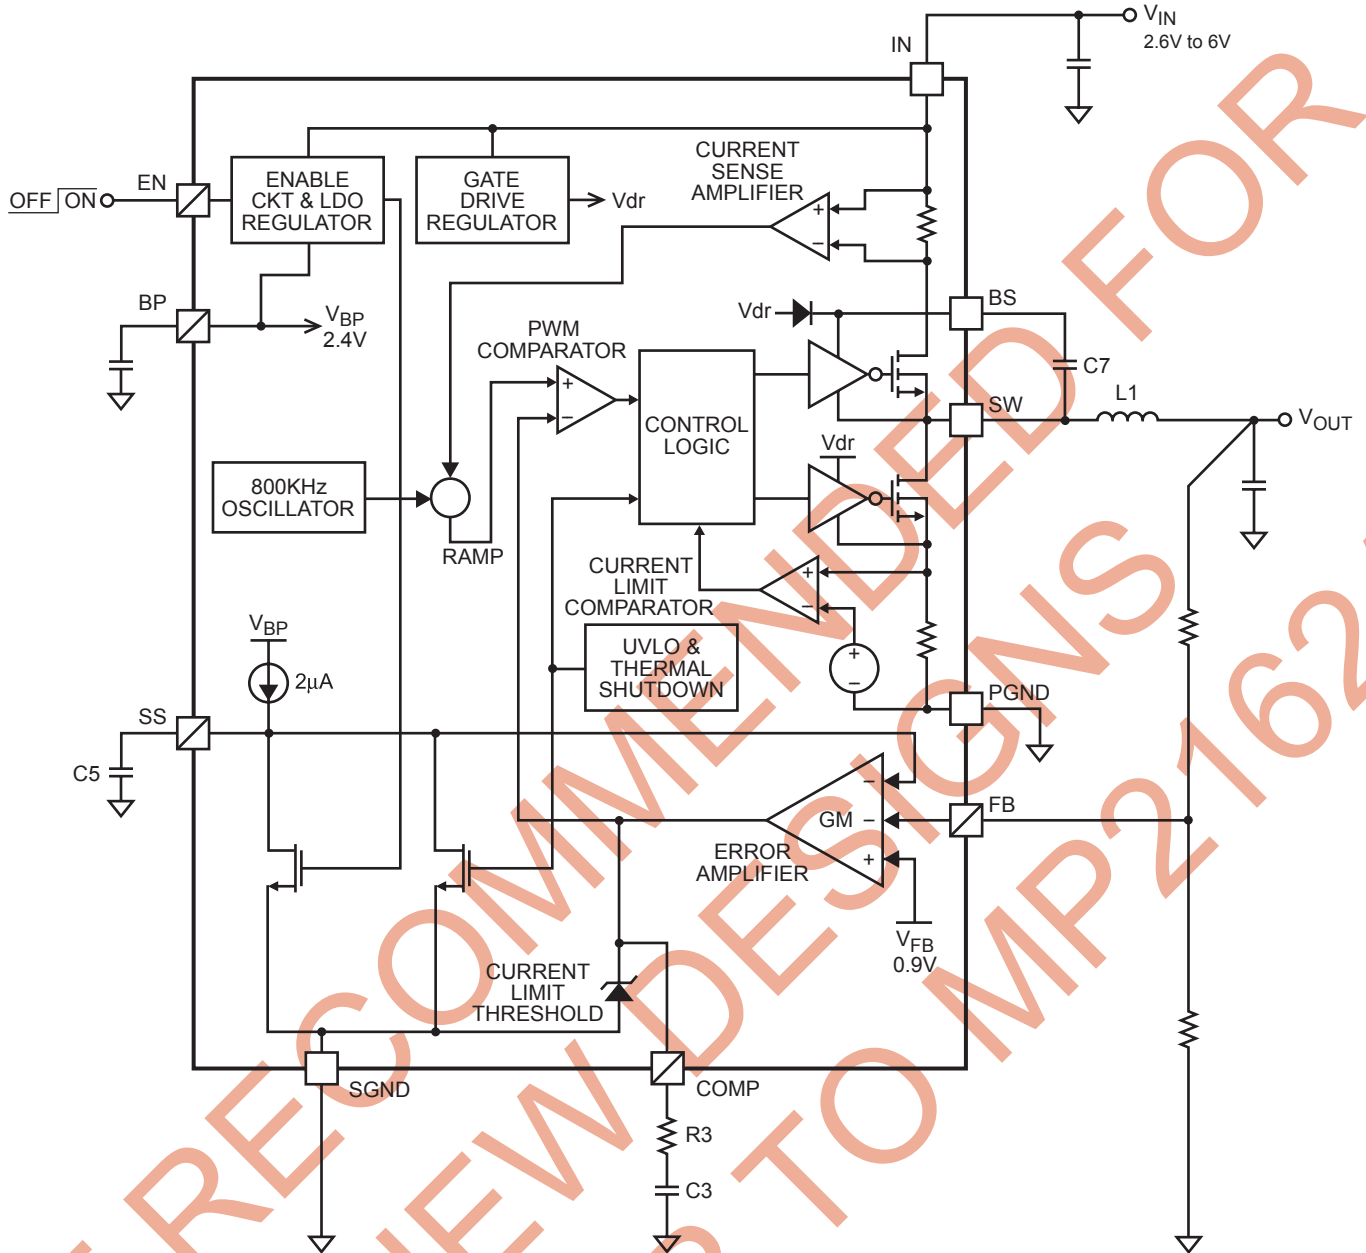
$V_{IN}$
2.6V to 6V
IN
EN
OFF ON
ENABLE CKT & LDO REGULATOR
GATE DRIVE REGULATOR
Vdr
CURRENT SENSE AMPLIFIER
+
−
BP
$V_{BP}$
2.4V
Vdr
BS
PWM COMPARATOR
+
−
CONTROL LOGIC
C7
SW
L1
$V_{OUT}$
Vdr
800KHz OSCILLATOR
RAMP
CURRENT LIMIT COMPARATOR
+
−
UVLO & THERMAL SHUTDOWN
+
−
$V_{BP}$
2µA
PGND
SS
C5
GM
−
−
+
FB
ERROR AMPLIFIER
$V_{FB}$
0.9V
CURRENT LIMIT THRESHOLD
SGND
COMP
R3
C3
NOT RECOMMENDED FOR NEW DESIGNS REFER TO MP2162